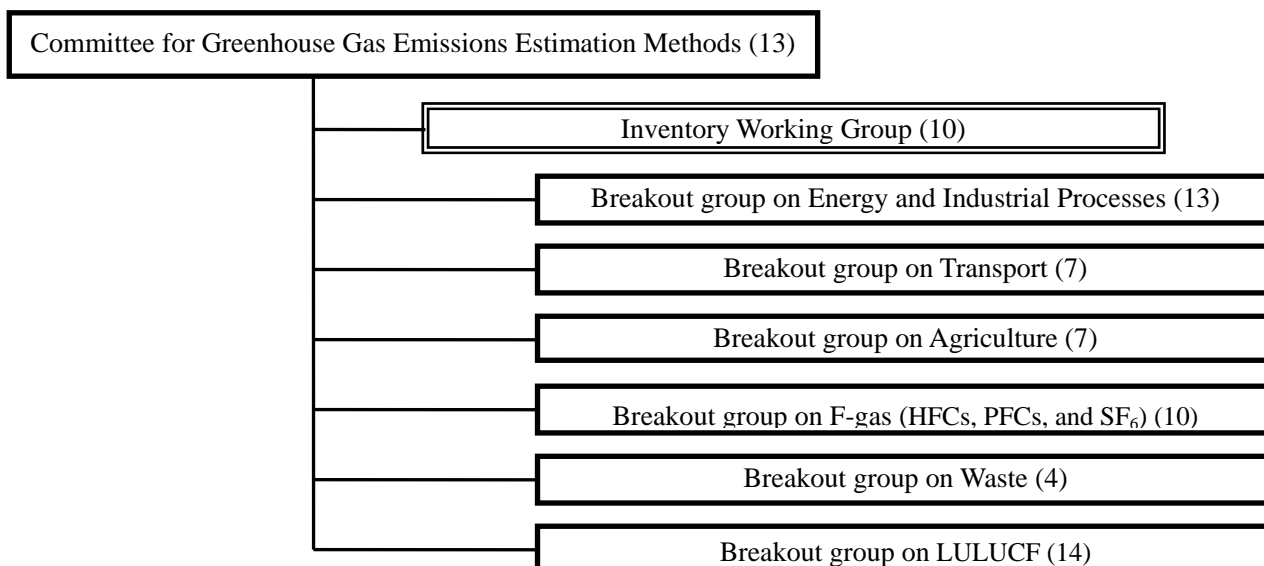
Committee for Greenhouse Gas Emissions Estimation Methods (13)

Inventory Working Group (10)

Breakout group on Energy and Industrial Processes (13)

Breakout group on Transport (7)

Breakout group on Agriculture (7)

Breakout group on F-gas (HFCs, PFCs, and $SF_6$) (10)

Breakout group on Waste (4)

Breakout group on LULUCF (14)